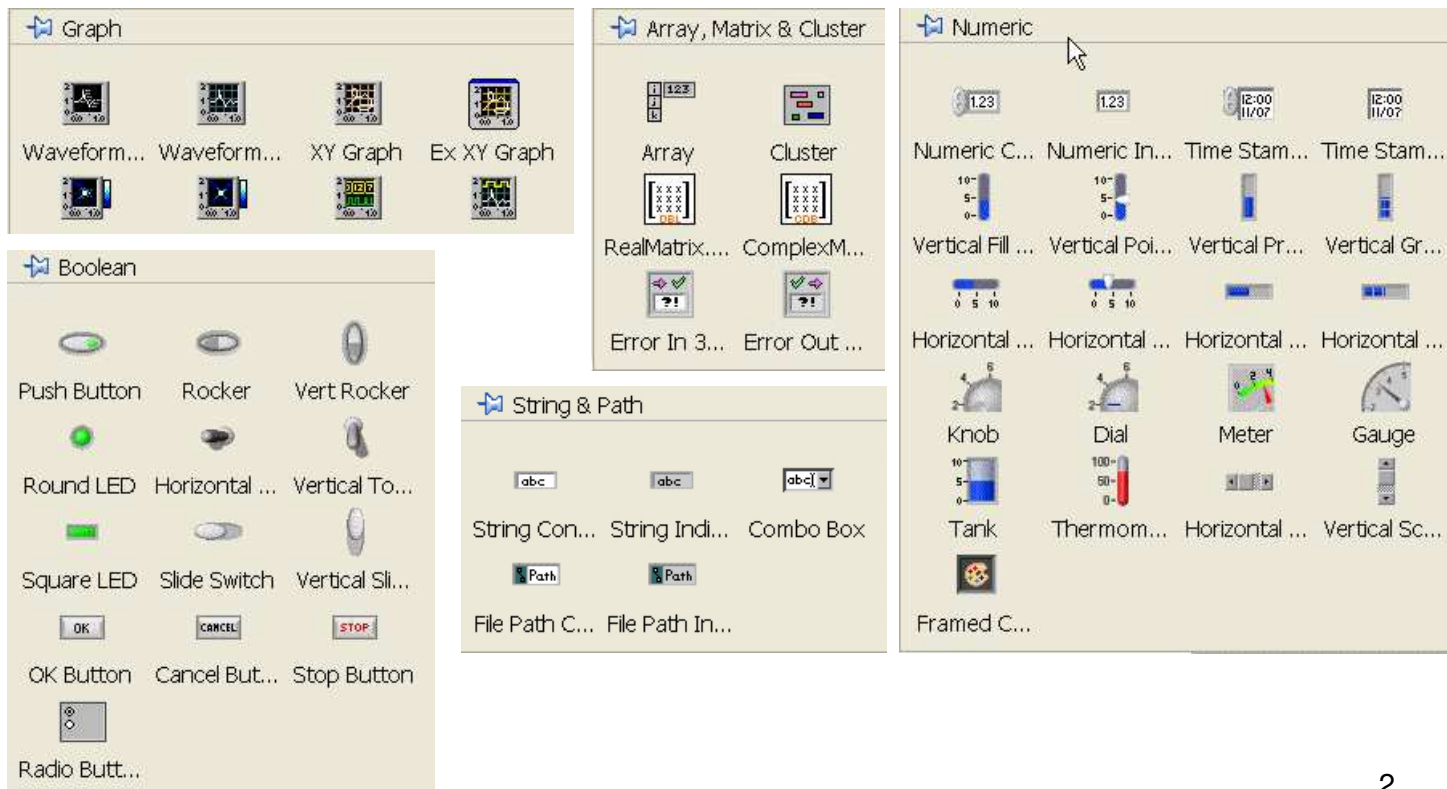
Graph

Waveform... Waveform... XY Graph Ex XY Graph

Boolean

Push Button Rocker Vert Rocker

Round LED Horizontal ... Vertical To...

Square LED Slide Switch Vertical Sli...

OK CANCEL STOP

OK Button Cancel But... Stop Button

Radio Butt...

Array, Matrix & Cluster

123

Array Cluster

RealMatrix.... ComplexM...

Error In 3... Error Out ...

String & Path

abc abc abc

String Con... String Indi... Combo Box

Path Path

File Path C... File Path In...

Numeric

1.23 1.23 12:00 11/07 12:00 11/07

Numeric C... Numeric In... Time Stam... Time Stam...

Vertical Fill ... Vertical Poi... Vertical Pr... Vertical Gr...

Horizontal ... Horizontal ... Horizontal ... Horizontal ...

Knob Dial Meter Gauge

Tank Thermom... Horizontal ... Vertical Sc...

Framed C...

2